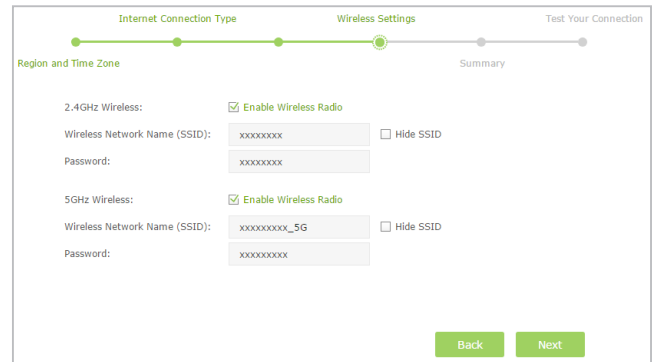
Internet Connection Type

Wireless Settings

Test Your Connection

Region and Time Zone

Summary

2.4GHz Wireless: Enable Wireless Radio

Wireless Network Name (SSID): xxxxxxxx Hide SSID

Password: xxxxxxxx

5GHz Wireless: Enable Wireless Radio

Wireless Network Name (SSID): xxxxxxxxx_5G Hide SSID

Password: xxxxxxxxx

Back

Next